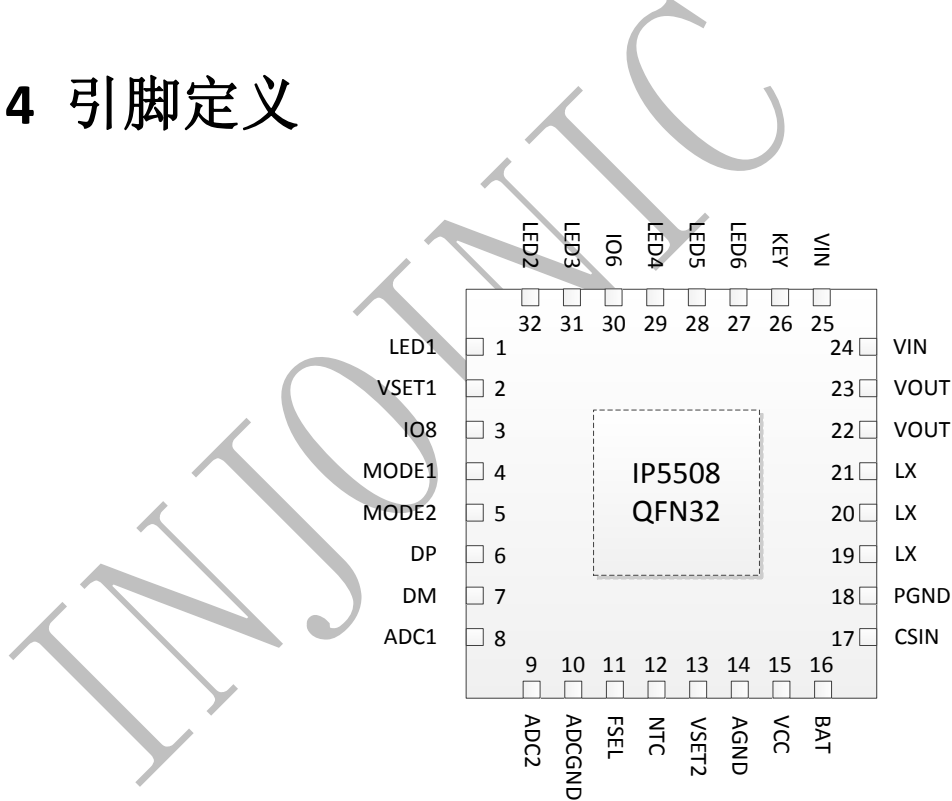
4 引脚定义

INJOINIC

LED2 LED3 IO6 LED4 LED5 LED6 KEY VIN

32 31 30 29 28 27 26 25

LED1 1
VSET1 2
IO8 3
MODE1 4
MODE2 5
DP 6
DM 7
ADC1 8

24 VIN
23 VOUT
22 VOUT
21 LX
20 LX
19 LX
18 PGND
17 CSIN

IP5508
QFN32

9 10 11 12 13 14 15 16

ADC2 ADCGND FSEL NTC VSET2 AGND VCC BAT